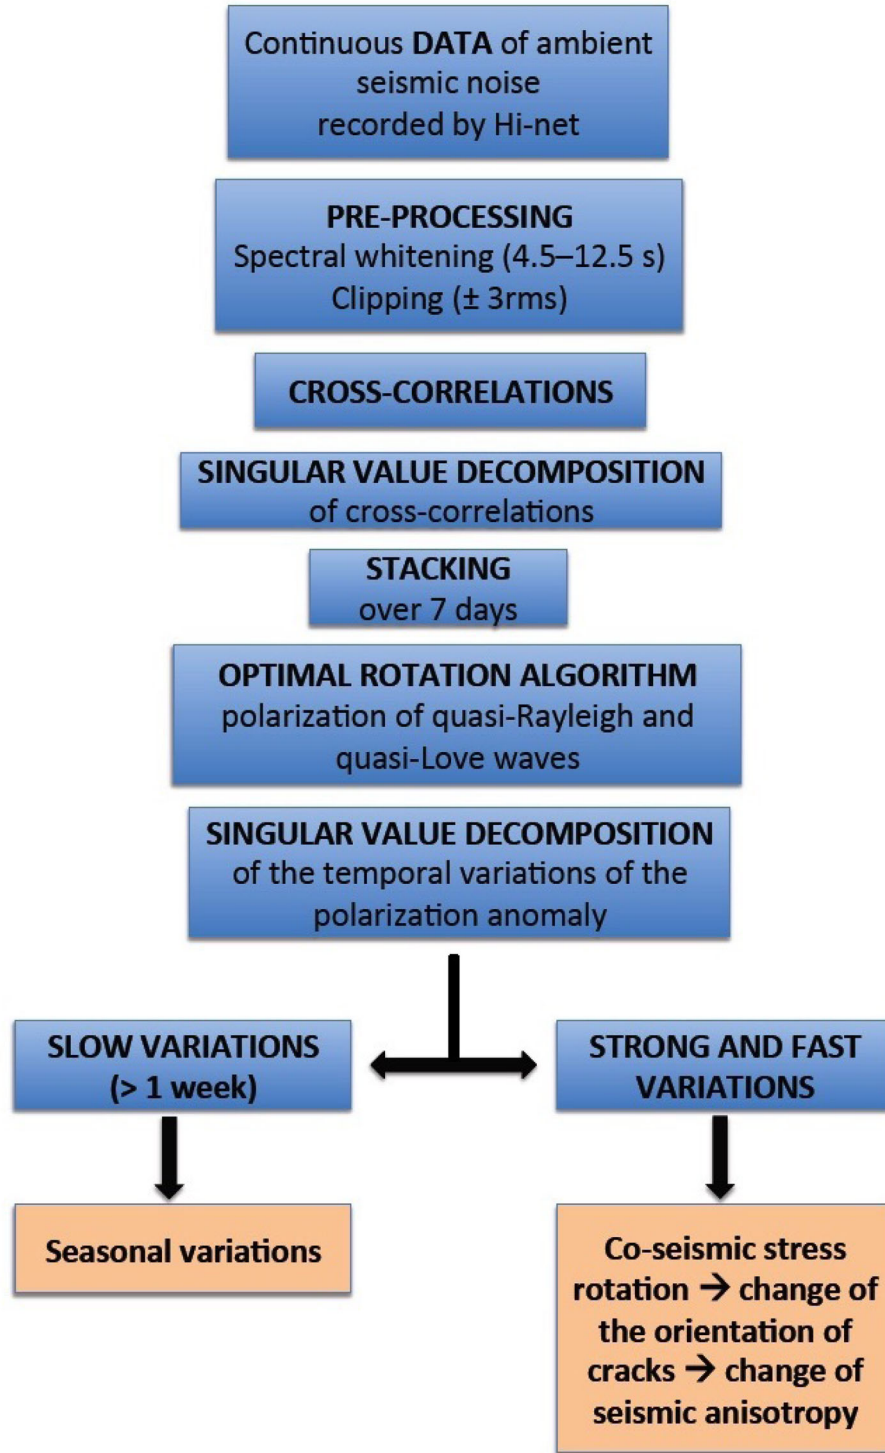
Continuous **DATA** of ambient seismic noise recorded by Hi-net

PRE-PROCESSING
Spectral whitening (4.5–12.5 s)
Clipping (± 3rms)

CROSS-CORRELATIONS

SINGULAR VALUE DECOMPOSITION
of cross-correlations

STACKING
over 7 days

OPTIMAL ROTATION ALGORITHM
polarization of quasi-Rayleigh and quasi-Love waves

SINGULAR VALUE DECOMPOSITION
of the temporal variations of the polarization anomaly

SLOW VARIATIONS (> 1 week)

STRONG AND FAST VARIATIONS

Seasonal variations

Co-seismic stress rotation → change of the orientation of cracks → change of seismic anisotropy